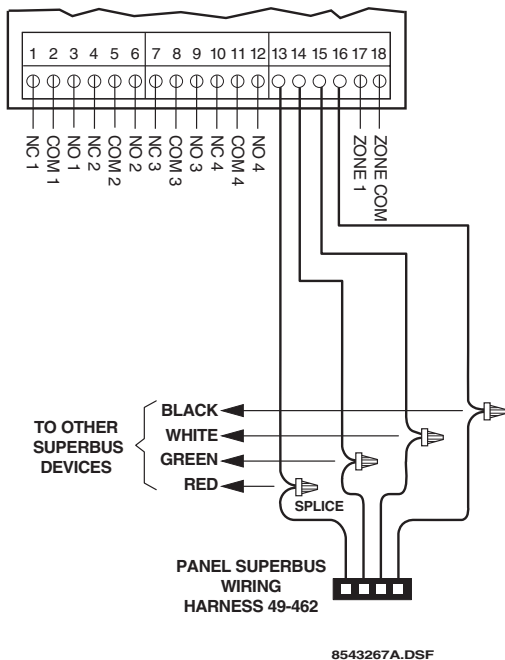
1 2 3 4 5 6 7 8 9 10 11 12 13 14 15 16 17 18

NC 1
COM 1
NO 1
NC 2
COM 2
NO 2
NC 3
COM 3
NO 3
NC 4
COM 4
NO 4
ZONE 1
ZONE COM

TO OTHER SUPERBUS DEVICES

BLACK
WHITE
GREEN
RED

SPLICE

PANEL SUPERBUS WIRING HARNESS 49-462

8543267A.DSF